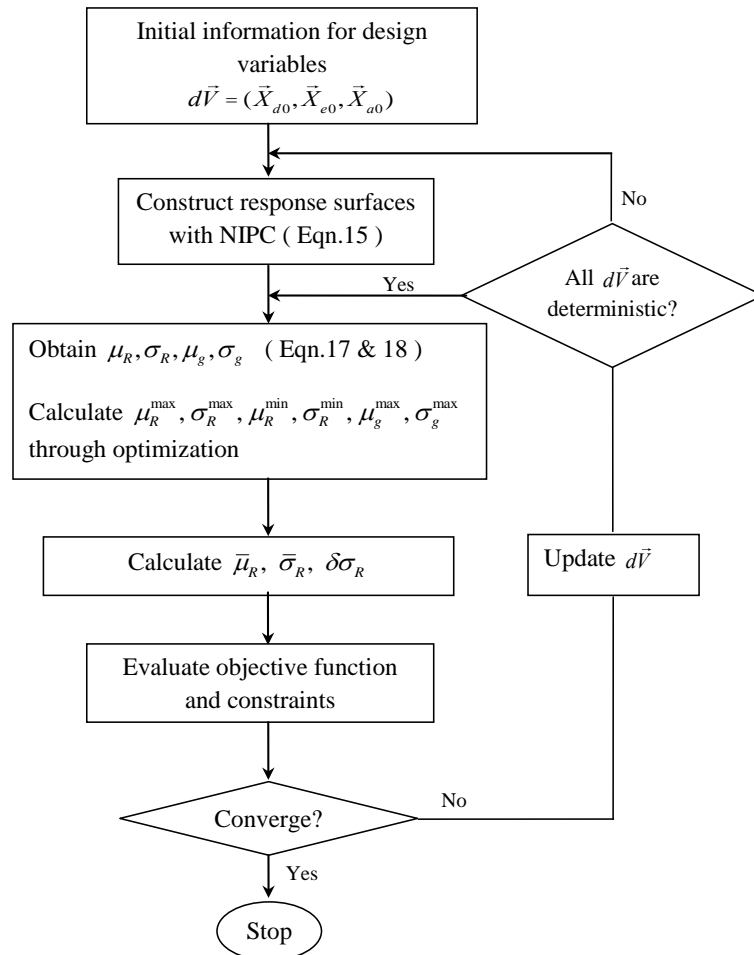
Initial information for design variables
$d\vec{V} = (\vec{X}_{d0}, \vec{X}_{e0}, \vec{X}_{a0})$

No

Construct response surfaces with NIPC ( Eqn.15 )

Yes

All $d\vec{V}$ are deterministic?

Obtain $\mu_R, \sigma_R, \mu_g, \sigma_g$ ( Eqn.17 & 18 )

Calculate $\mu_R^{\max}, \sigma_R^{\max}, \mu_R^{\min}, \sigma_R^{\min}, \mu_g^{\max}, \sigma_g^{\max}$ through optimization

Calculate $\bar{\mu}_R,\ \bar{\sigma}_R,\ \delta\sigma_R$

Update $d\vec{V}$

Evaluate objective function and constraints

No

Converge?

Yes

Stop